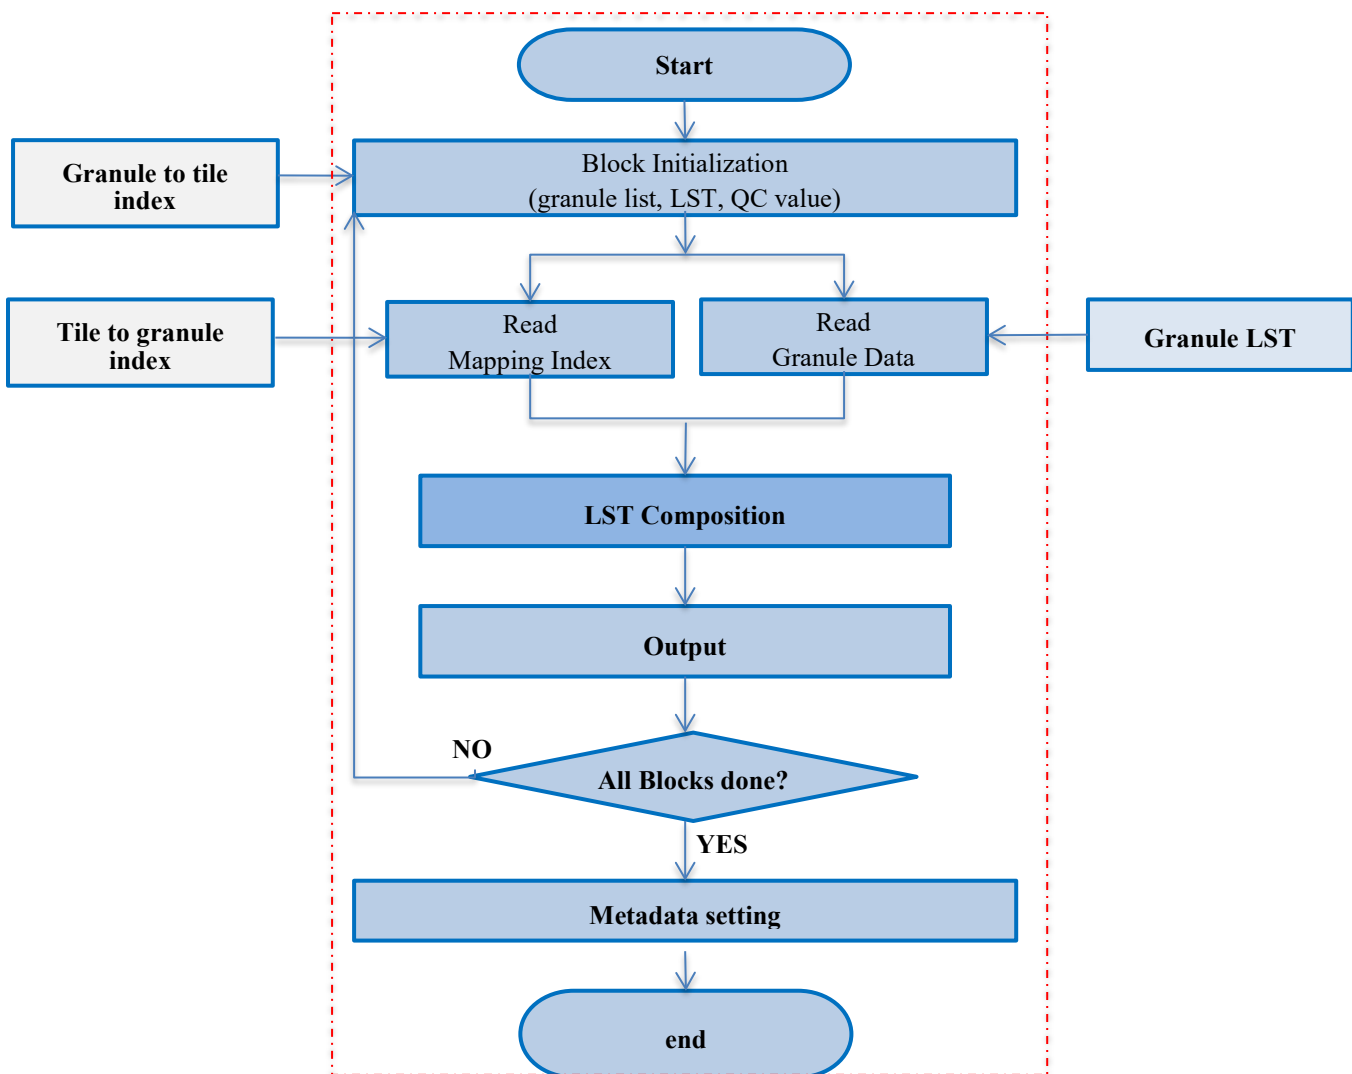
Start

Granule to tile index

Block Initialization
(granule list, LST, QC value)

Tile to granule index

Read
Mapping Index

Read
Granule Data

Granule LST

LST Composition

Output

NO

All Blocks done?

YES

Metadata setting

end